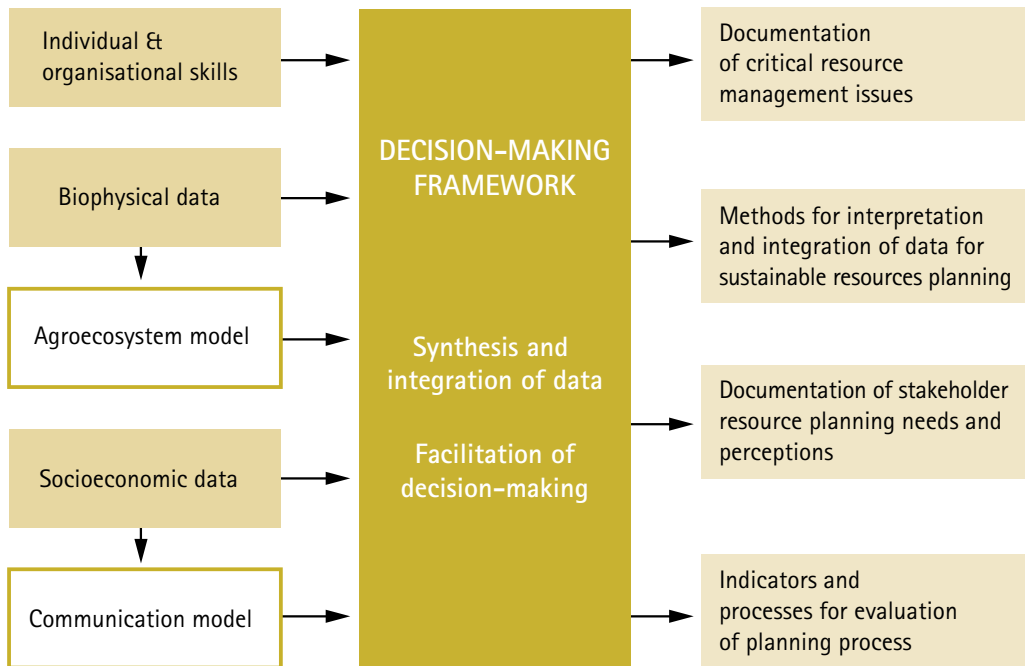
Individual & organisational skills

Biophysical data

Agroecosystem model

Socioeconomic data

Communication model

DECISION-MAKING FRAMEWORK

Synthesis and integration of data

Facilitation of decision-making

Documentation of critical resource management issues

Methods for interpretation and integration of data for sustainable resources planning

Documentation of stakeholder resource planning needs and perceptions

Indicators and processes for evaluation of planning process